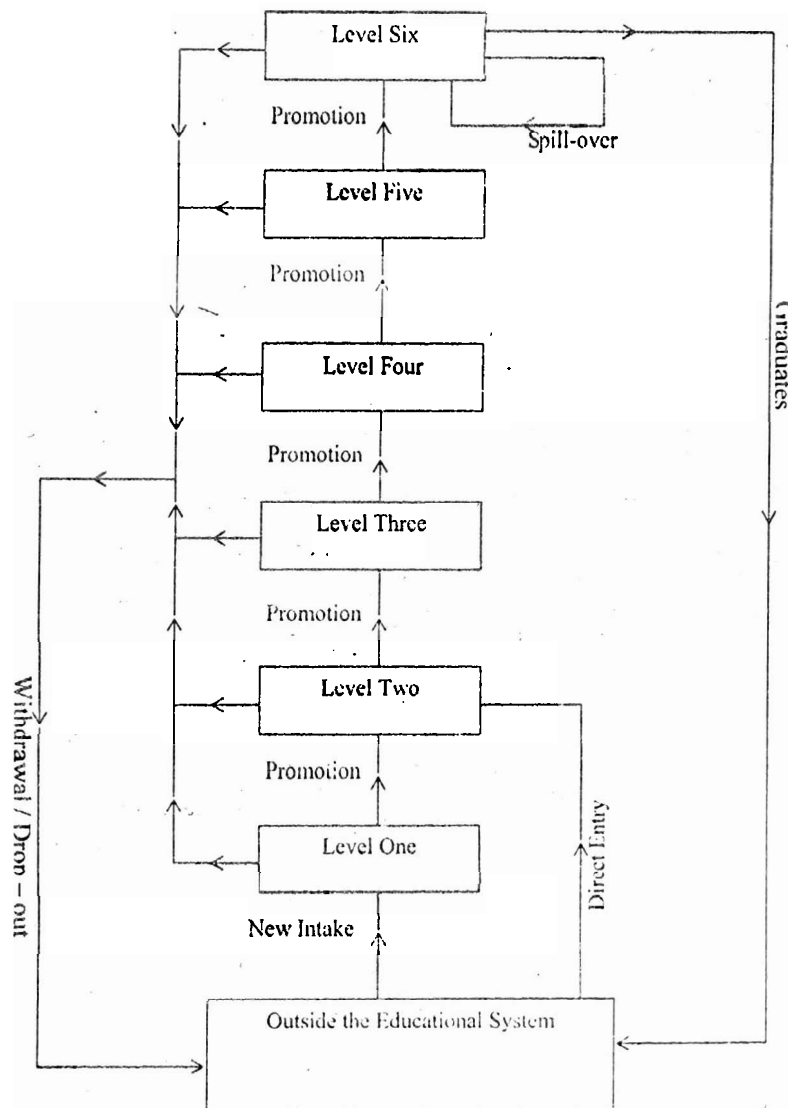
Level Six

Promotion

Spill-over

Level Five

Promotion

Level Four

Promotion

Level Three

Promotion

Level Two

Promotion

Level One

New Intake

Direct Entry

Graduates

Withdrawal / Drop – out

Outside the Educational System